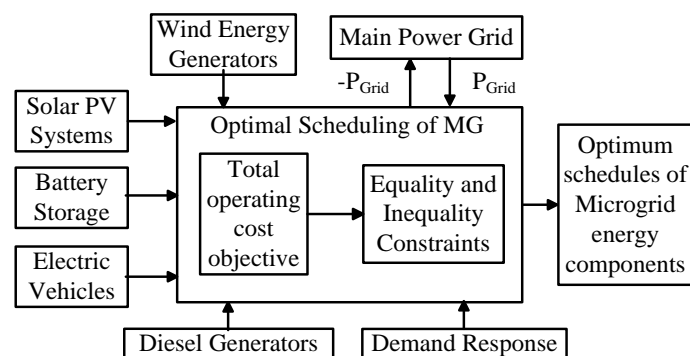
Wind Energy Generators

Main Power Grid

$-P_{Grid}$

$P_{Grid}$

Solar PV Systems

Optimal Scheduling of MG

Battery Storage

Total operating cost objective

Equality and Inequality Constraints

Optimum schedules of Microgrid energy components

Electric Vehicles

Diesel Generators

Demand Response